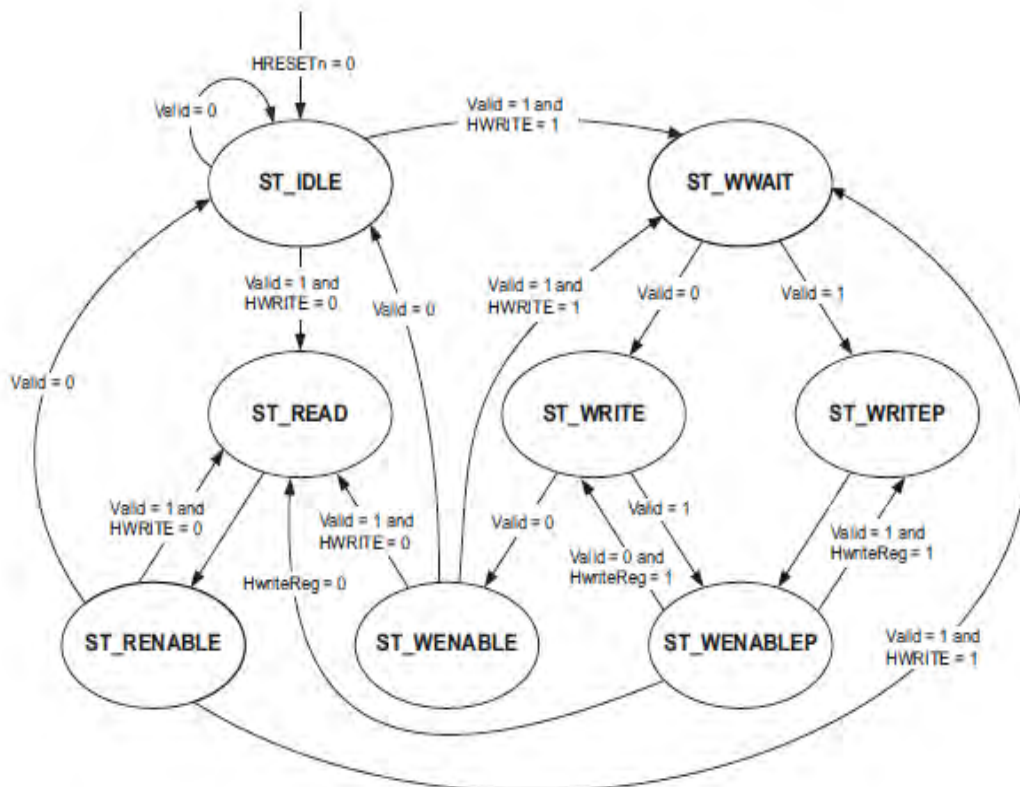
HRESETn = 0

Valid = 0

Valid = 1 and HWRITE = 1

ST_IDLE

ST_WWAIT

Valid = 1 and HWRITE = 0

Valid = 0

Valid = 1 and HWRITE = 1

Valid = 0

Valid = 1

Valid = 0

ST_READ

ST_WRITE

ST_WRITEP

Valid = 1 and HWRITE = 0

Valid = 1 and HWRITE = 0

Valid = 0

Valid = 1

Valid = 0 and HwriteReg = 1

Valid = 1 and HwriteReg = 1

HwriteReg = 0

ST_RENABLE

ST_WENABLE

ST_WENABLEP

Valid = 1 and HWRITE = 1